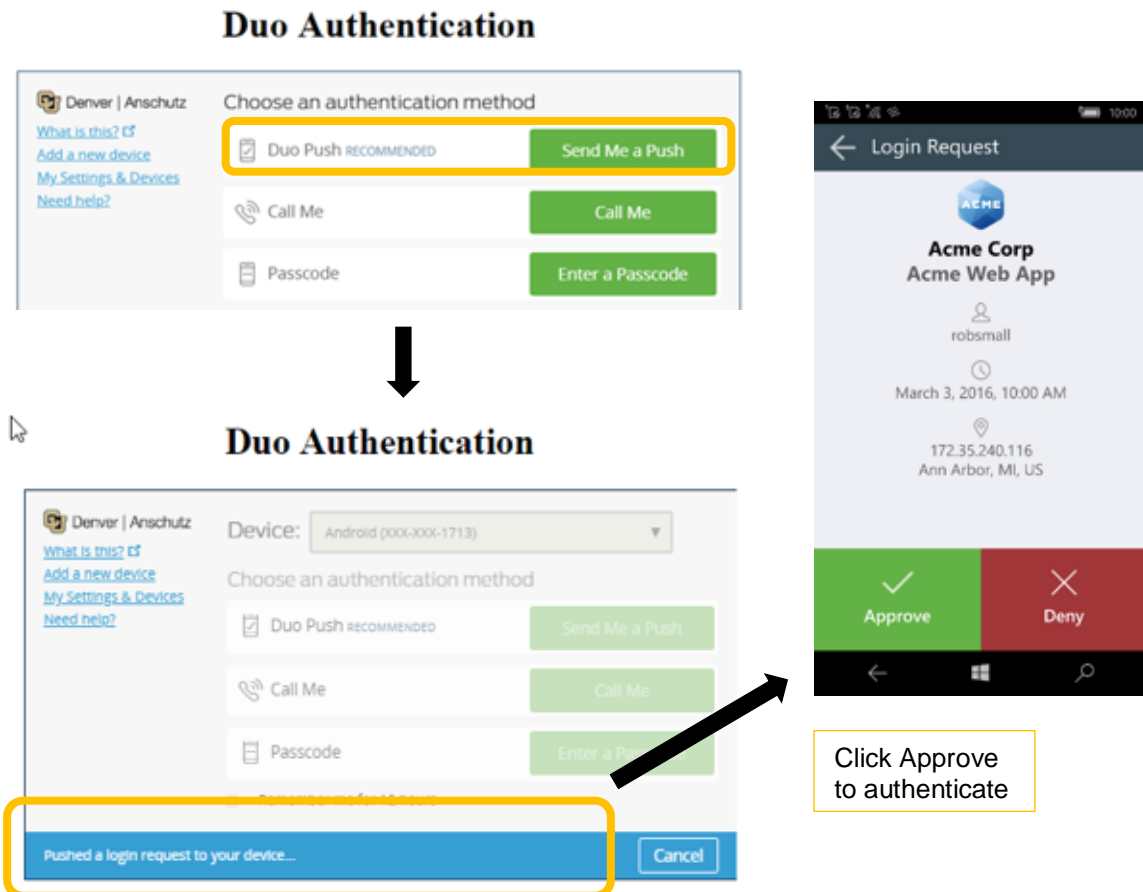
Duo Authentication

Denver | Anschutz

What is this?

Add a new device

My Settings & Devices

Need help?

Choose an authentication method

Duo Push RECOMMENDED

Send Me a Push

Call Me

Call Me

Passcode

Enter a Passcode

Duo Authentication

Denver | Anschutz

What is this?

Add a new device

My Settings & Devices

Need help?

Device: Android (XXX-XXX-1713)

Choose an authentication method

Duo Push RECOMMENDED

Send Me a Push

Call Me

Call Me

Passcode

Enter a Pa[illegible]

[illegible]

Pushed a login request to your device...

Cancel

10:00

Login Request

ACME

Acme Corp

Acme Web App

robsmall

March 3, 2016, 10:00 AM

172.35.240.116

Ann Arbor, MI, US

Approve

Deny

Click Approve to authenticate